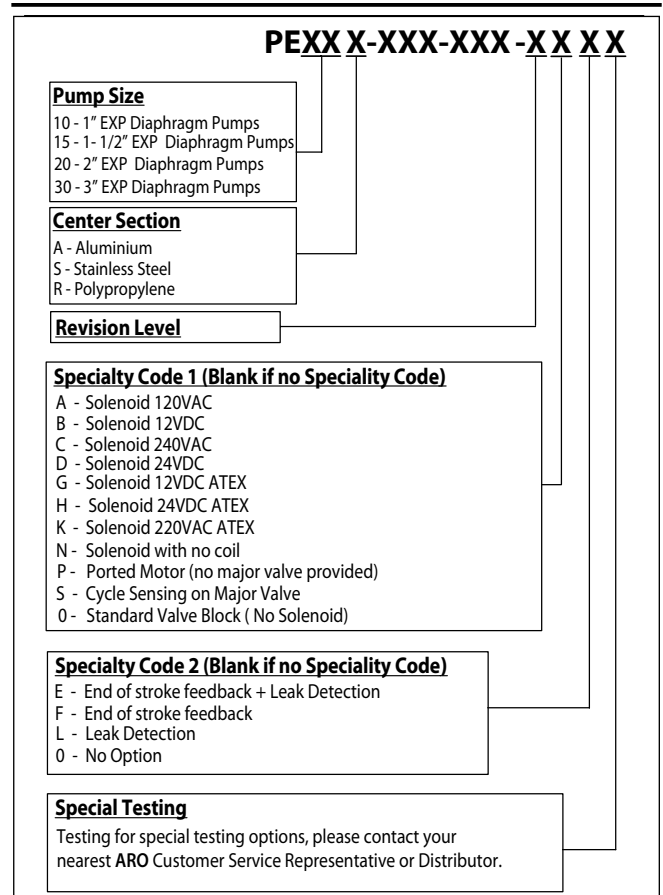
PEXX X-XXX-XXX -X X X X

**Pump Size**
10 - 1" EXP Diaphragm Pumps
15 - 1- 1/2" EXP Diaphragm Pumps
20 - 2" EXP Diaphragm Pumps
30 - 3" EXP Diaphragm Pumps

**Center Section**
A - Aluminium
S - Stainless Steel
R - Polypropylene

**Revision Level**

**Specialty Code 1 (Blank if no Speciality Code)**
A - Solenoid 120VAC
B - Solenoid 12VDC
C - Solenoid 240VAC
D - Solenoid 24VDC
G - Solenoid 12VDC ATEX
H - Solenoid 24VDC ATEX
K - Solenoid 220VAC ATEX
N - Solenoid with no coil
P - Ported Motor (no major valve provided)
S - Cycle Sensing on Major Valve
0 - Standard Valve Block ( No Solenoid)

**Specialty Code 2 (Blank if no Speciality Code)**
E - End of stroke feedback + Leak Detection
F - End of stroke feedback
L - Leak Detection
0 - No Option

**Special Testing**
Testing for special testing options, please contact your nearest **ARO** Customer Service Representative or Distributor.